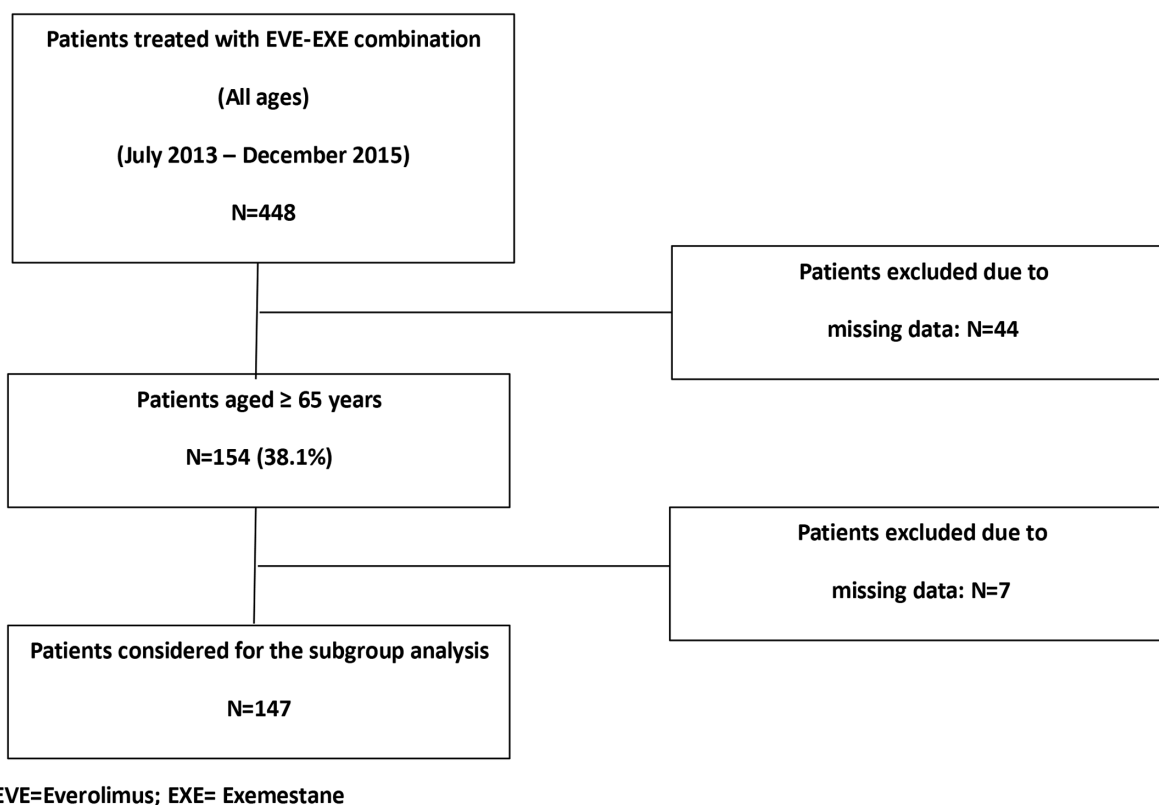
Patients treated with EVE-EXE combination

(All ages)

(July 2013 – December 2015)

N=448

Patients excluded due to

missing data: N=44

Patients aged ≥ 65 years

N=154 (38.1%)

Patients excluded due to

missing data: N=7

Patients considered for the subgroup analysis

N=147

EVE=Everolimus; EXE= Exemestane